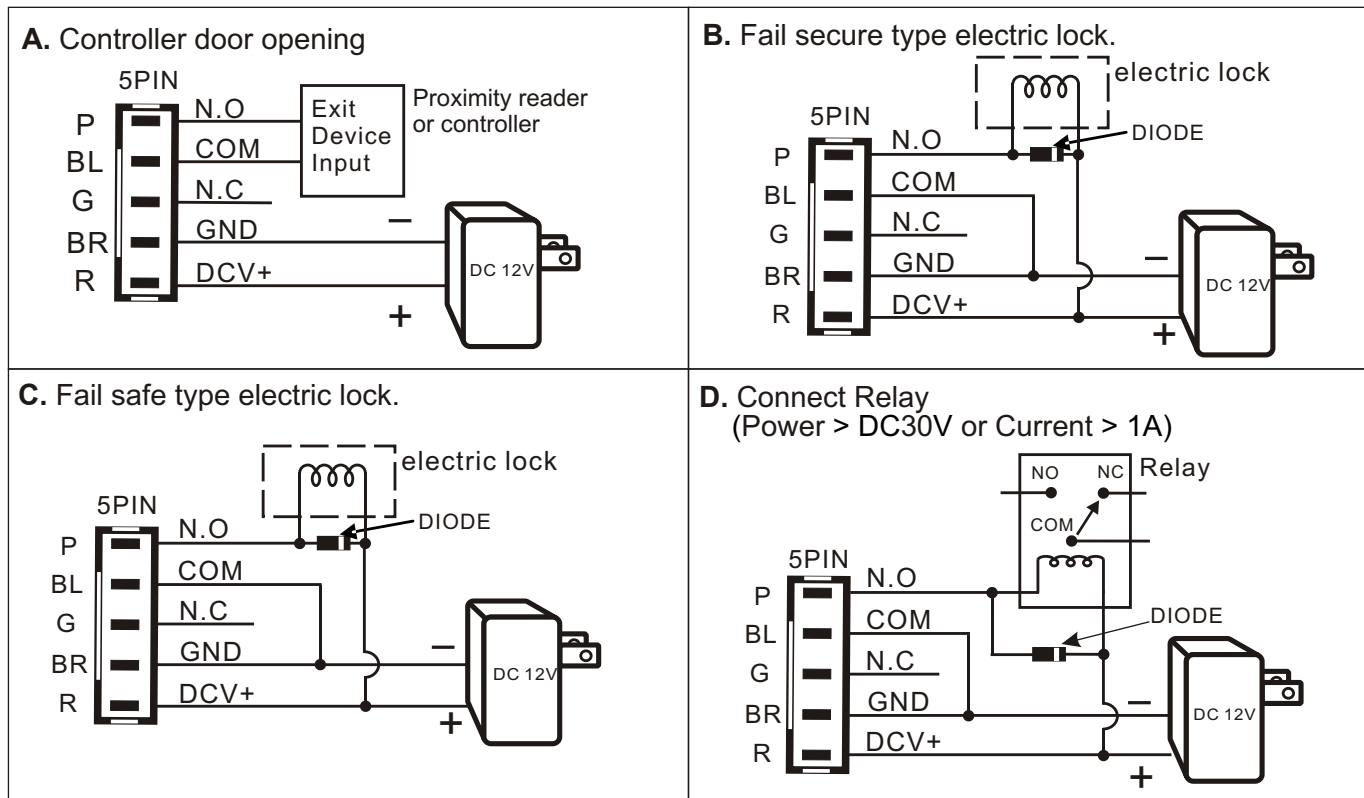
A. Controller door opening

5PIN

P
BL
G
BR
R

N.O
COM
N.C
GND
DCV+

Exit Device Input

Proximity reader or controller

−
+
DC 12V

B. Fail secure type electric lock.

electric lock

DIODE

5PIN

P
BL
G
BR
R

N.O
COM
N.C
GND
DCV+

−
+
DC 12V

C. Fail safe type electric lock.

electric lock

DIODE

5PIN

P
BL
G
BR
R

N.O
COM
N.C
GND
DCV+

−
+
DC 12V

D. Connect Relay (Power > DC30V or Current > 1A)

NO
NC
Relay
COM

DIODE

5PIN

P
BL
G
BR
R

N.O
COM
N.C
GND
DCV+

−
+
DC 12V